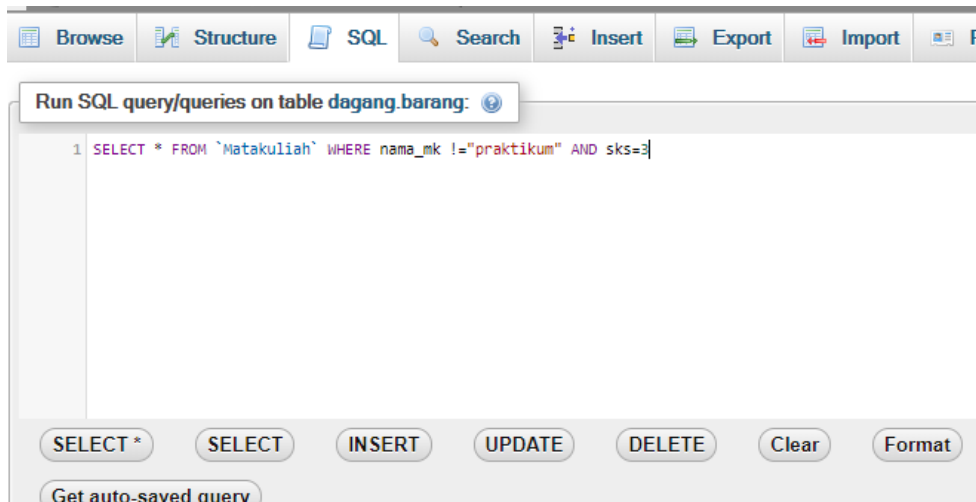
Browse Structure SQL Search Insert Export Import

Run SQL query/queries on table dagang.barang:

1 SELECT * FROM `Matakuliah` WHERE nama_mk !="praktikum" AND sks=3

SELECT * SELECT INSERT UPDATE DELETE Clear Format

Get auto-saved query